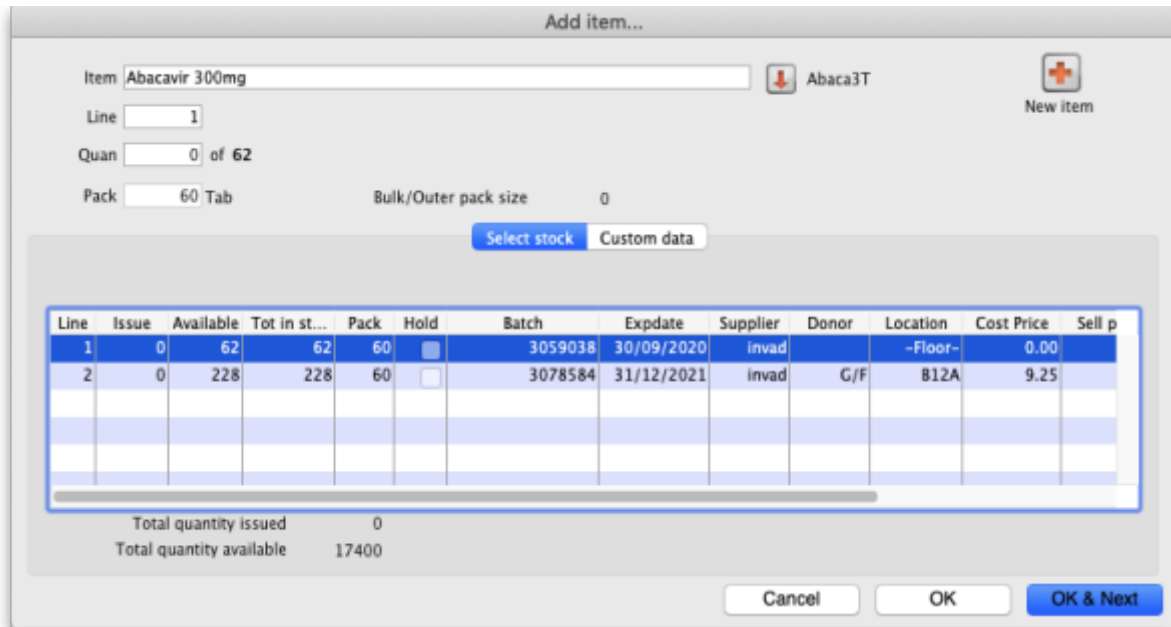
Add item...

Item Abacavir 300mg

Abaca3T

New item

Line 1

Quan 0 of 62

Pack 60 Tab

Bulk/Outer pack size 0

Select stock Custom data

| Line | Issue | Available | Tot in st... | Pack | Hold | Batch | Expdate | Supplier | Donor | Location | Cost Price | Sell p |
|---|---|---|---|---|---|---|---|---|---|---|---|---|
| 1 | 0 | 62 | 62 | 60 | | 3059038 | 30/09/2020 | invad | | -Floor- | 0.00 | |
| 2 | 0 | 228 | 228 | 60 | | 3078584 | 31/12/2021 | invad | G/F | B12A | 9.25 | |

Total quantity issued 0

Total quantity available 17400

Cancel OK OK & Next